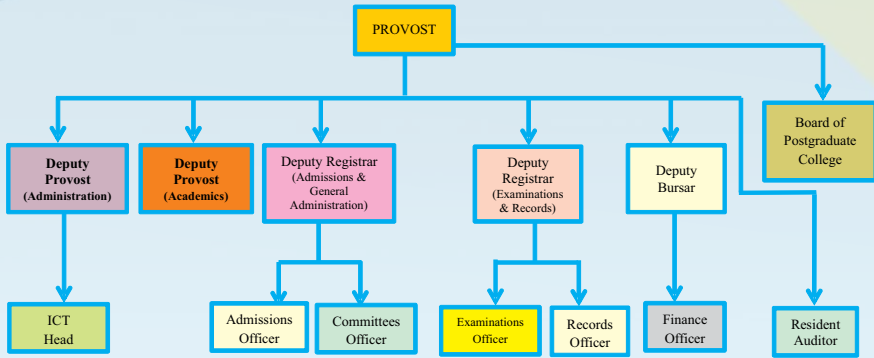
PROVOST

Board of Postgraduate College

Deputy Provost (Administration)

Deputy Provost (Academics)

Deputy Registrar (Admissions & General Administration)

Deputy Registrar (Examinations & Records)

Deputy Bursar

ICT Head

Admissions Officer

Committees Officer

Examinations Officer

Records Officer

Finance Officer

Resident Auditor